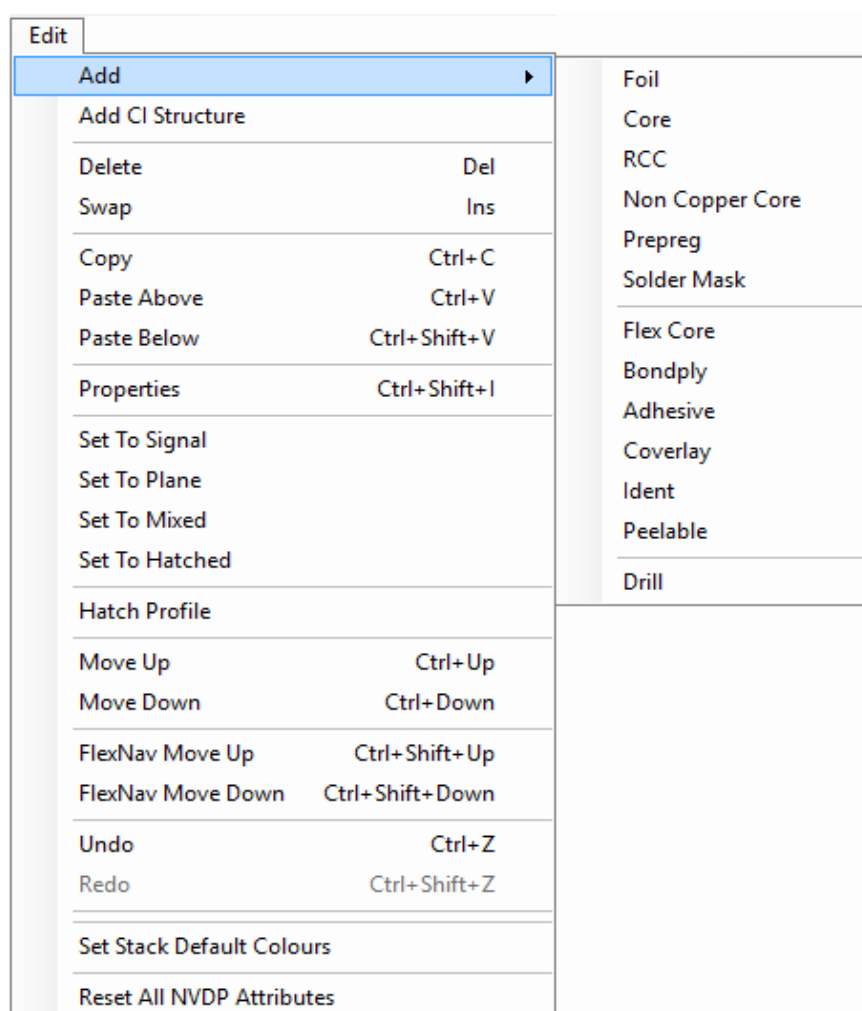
Edit

Add
Add CI Structure
Delete Del
Swap Ins
Copy Ctrl+C
Paste Above Ctrl+V
Paste Below Ctrl+Shift+V
Properties Ctrl+Shift+I
Set To Signal
Set To Plane
Set To Mixed
Set To Hatched
Hatch Profile
Move Up Ctrl+Up
Move Down Ctrl+Down
FlexNav Move Up Ctrl+Shift+Up
FlexNav Move Down Ctrl+Shift+Down
Undo Ctrl+Z
Redo Ctrl+Shift+Z
Set Stack Default Colours
Reset All NVDP Attributes

Foil
Core
RCC
Non Copper Core
Prepreg
Solder Mask
Flex Core
Bondply
Adhesive
Coverlay
Ident
Peelable
Drill